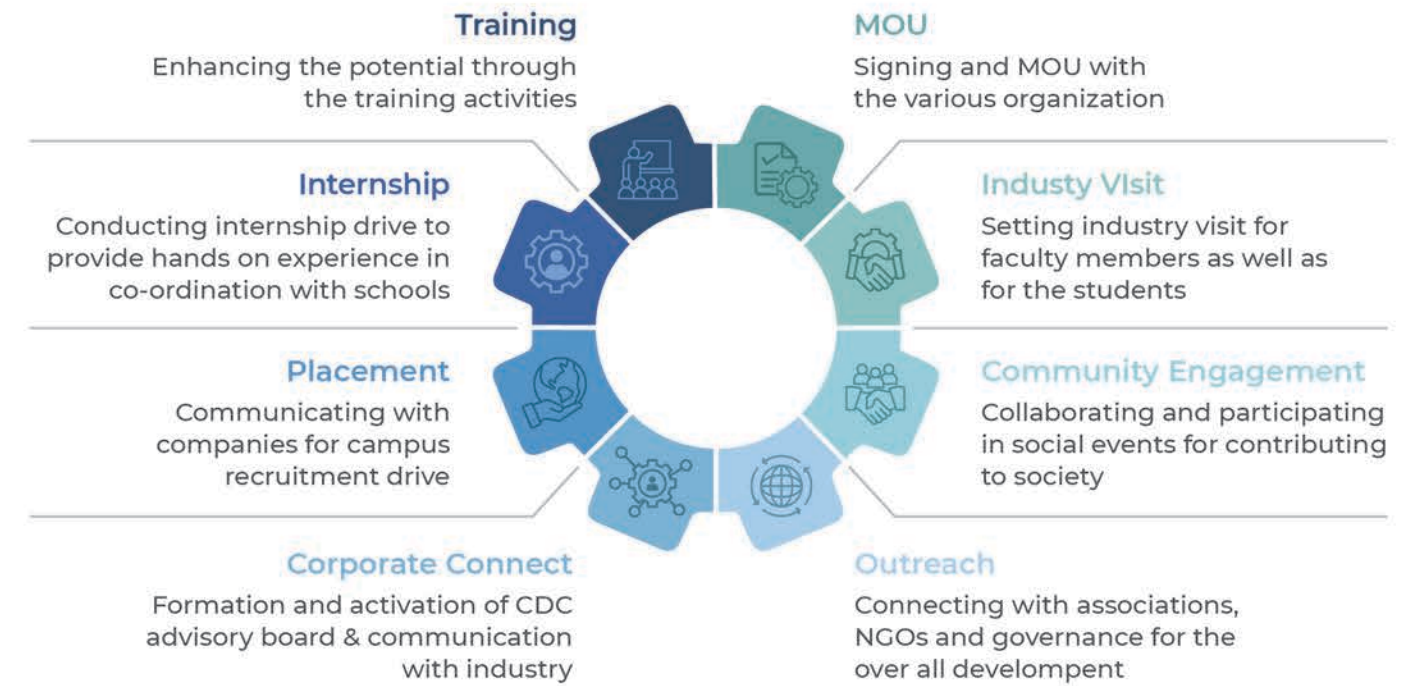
Training
Enhancing the potential through the training activities

MOU
Signing and MOU with the various organization

Internship
Conducting internship drive to provide hands on experience in co-ordination with schools

Industy VIsit
Setting industry visit for faculty members as well as for the students

Placement
Communicating with companies for campus recruitment drive

Community Engagement
Collaborating and participating in social events for contributing to society

Corporate Connect
Formation and activation of CDC advisory board & communication with industry

Outreach
Connecting with associations, NGOs and governance for the over all develobment